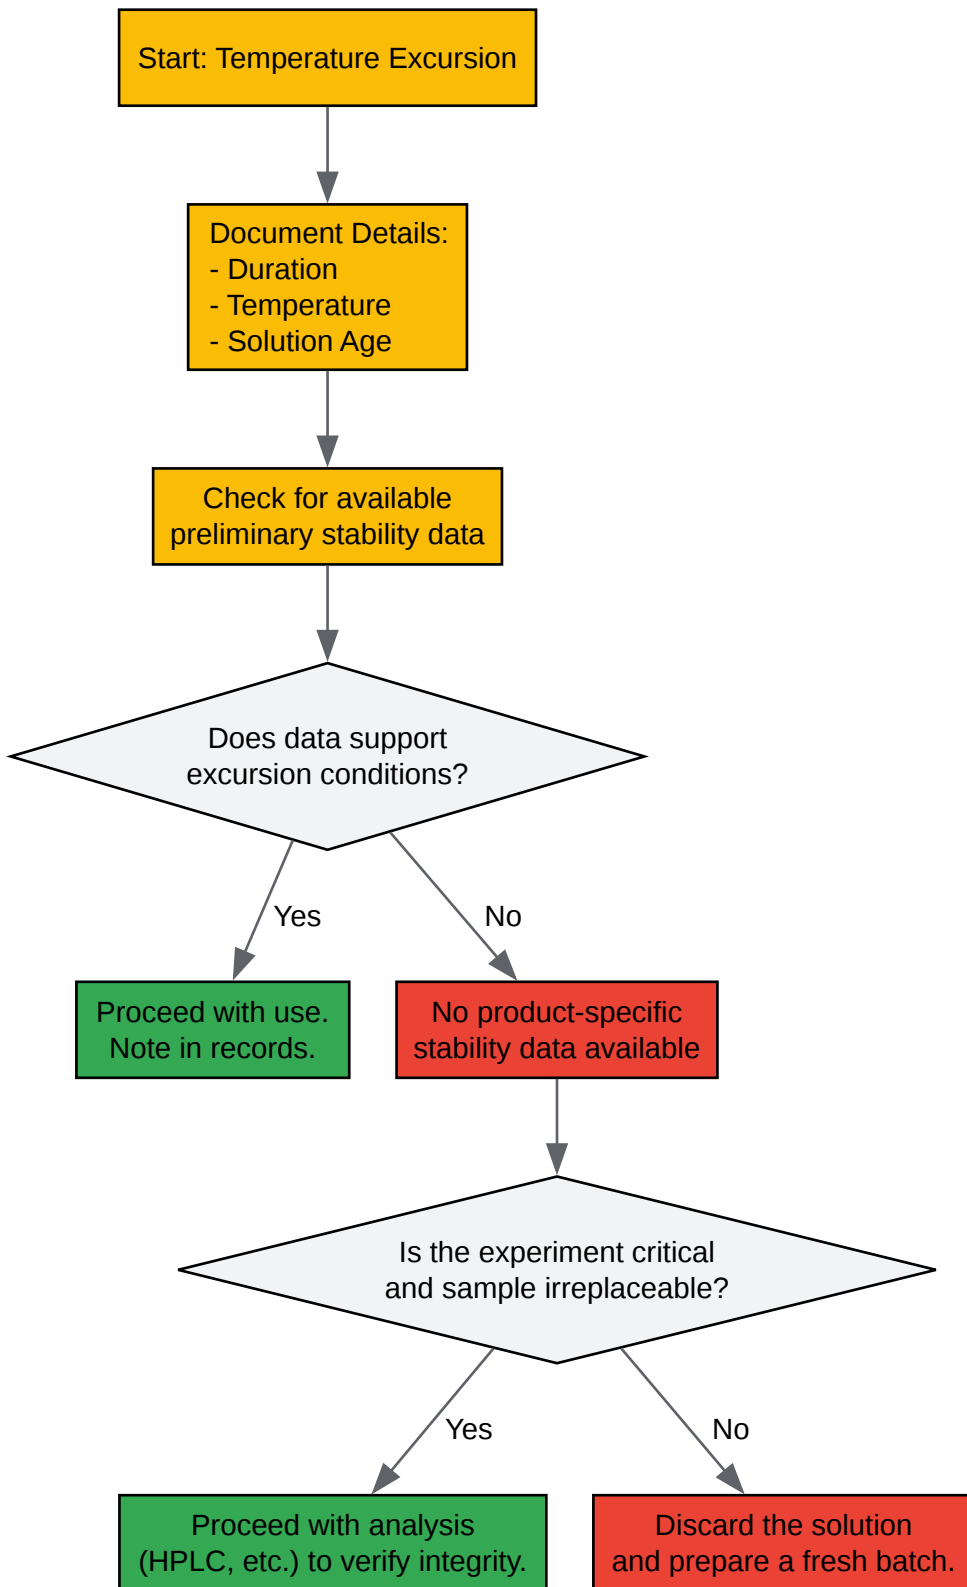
Start: Temperature Excursion

Document Details:
- Duration
- Temperature
- Solution Age

Check for available preliminary stability data

Does data support excursion conditions?

Yes

No

Proceed with use. Note in records.

No product-specific stability data available

Is the experiment critical and sample irreplaceable?

Yes

No

Proceed with analysis (HPLC, etc.) to verify integrity.

Discard the solution and prepare a fresh batch.